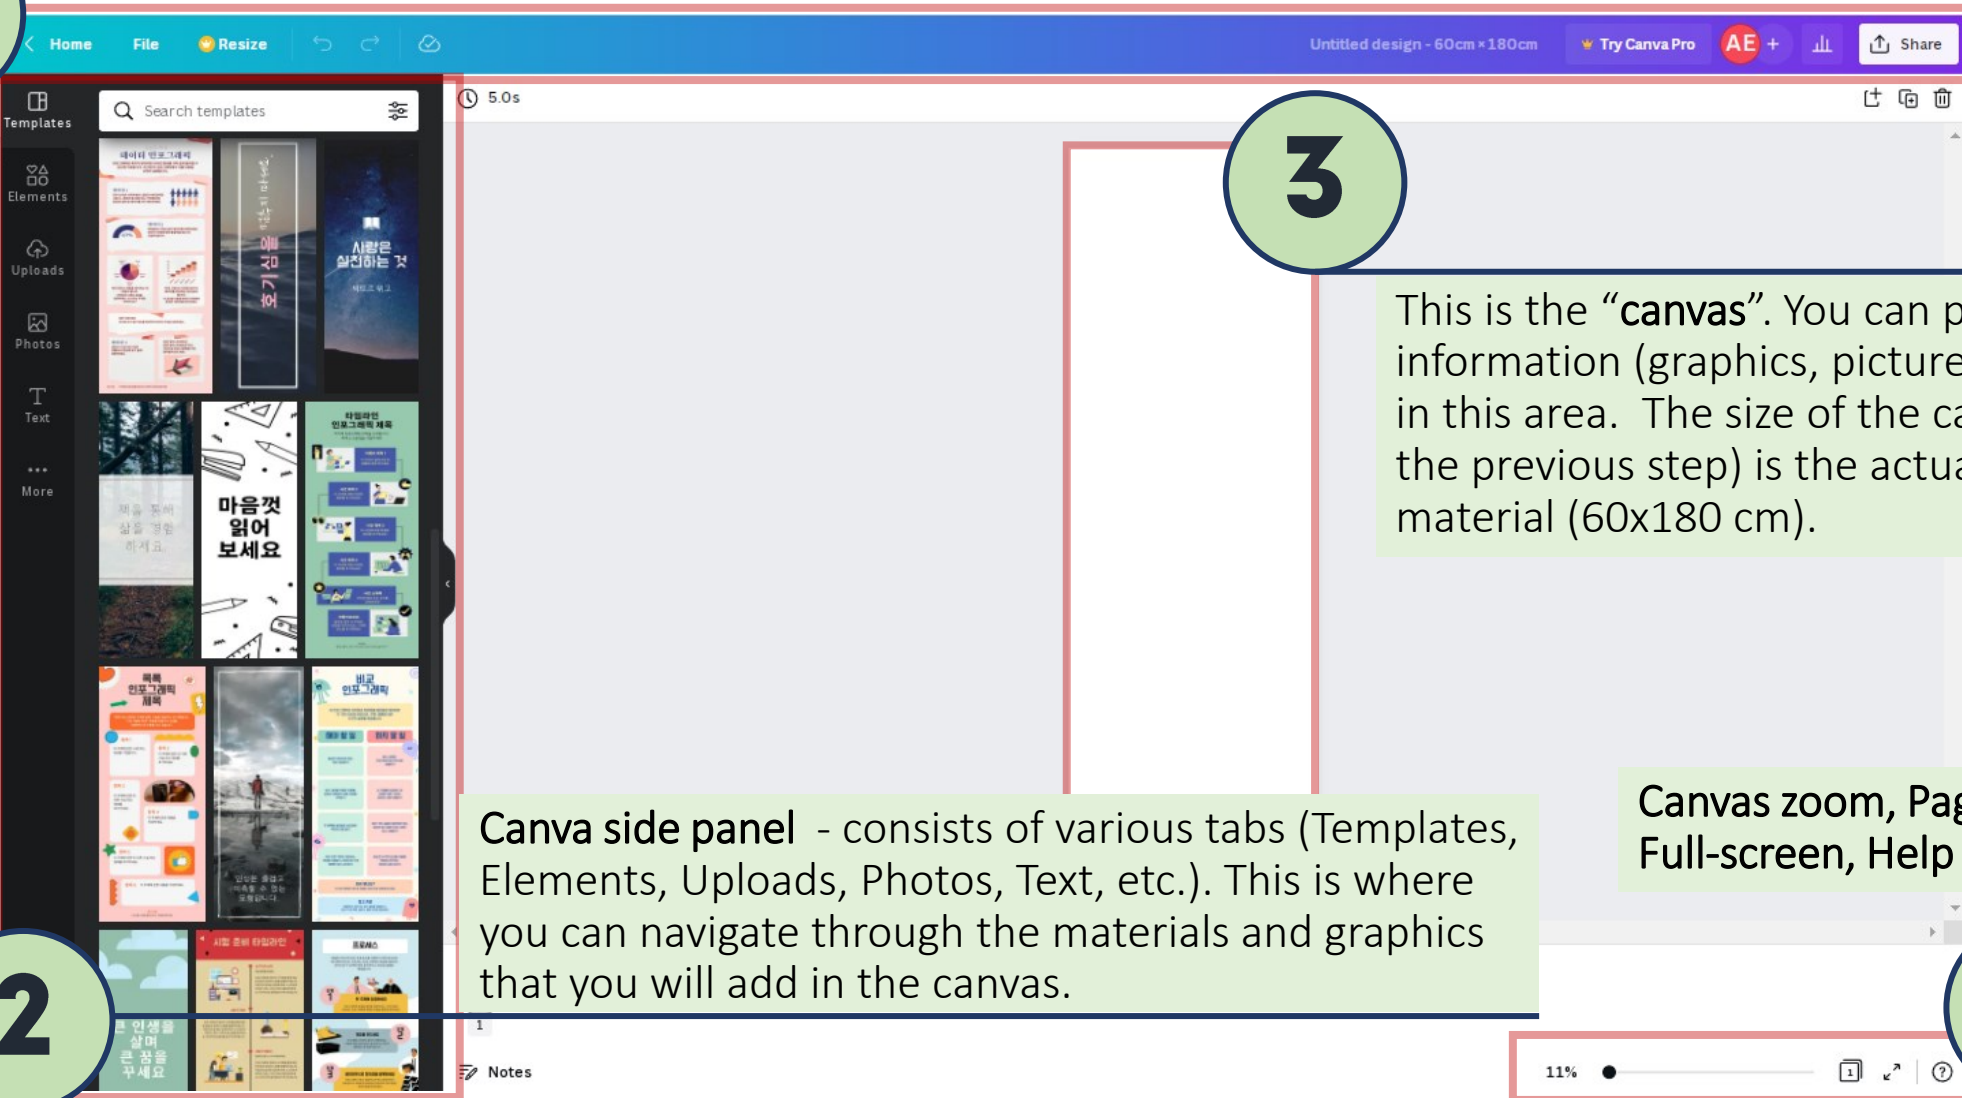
Home File Resize Untitled design - 60cm × 180cm Try Canva Pro AE + Share

Templates Elements Uploads Photos Text More

Search templates

5.0s

3

This is the "canvas". You can p information (graphics, picture in this area. The size of the ca the previous step) is the actua material (60x180 cm).

Canvas zoom, Pag Full-screen, Help

Canva side panel - consists of various tabs (Templates, Elements, Uploads, Photos, Text, etc.). This is where you can navigate through the materials and graphics that you will add in the canvas.

2

1

Notes

11%